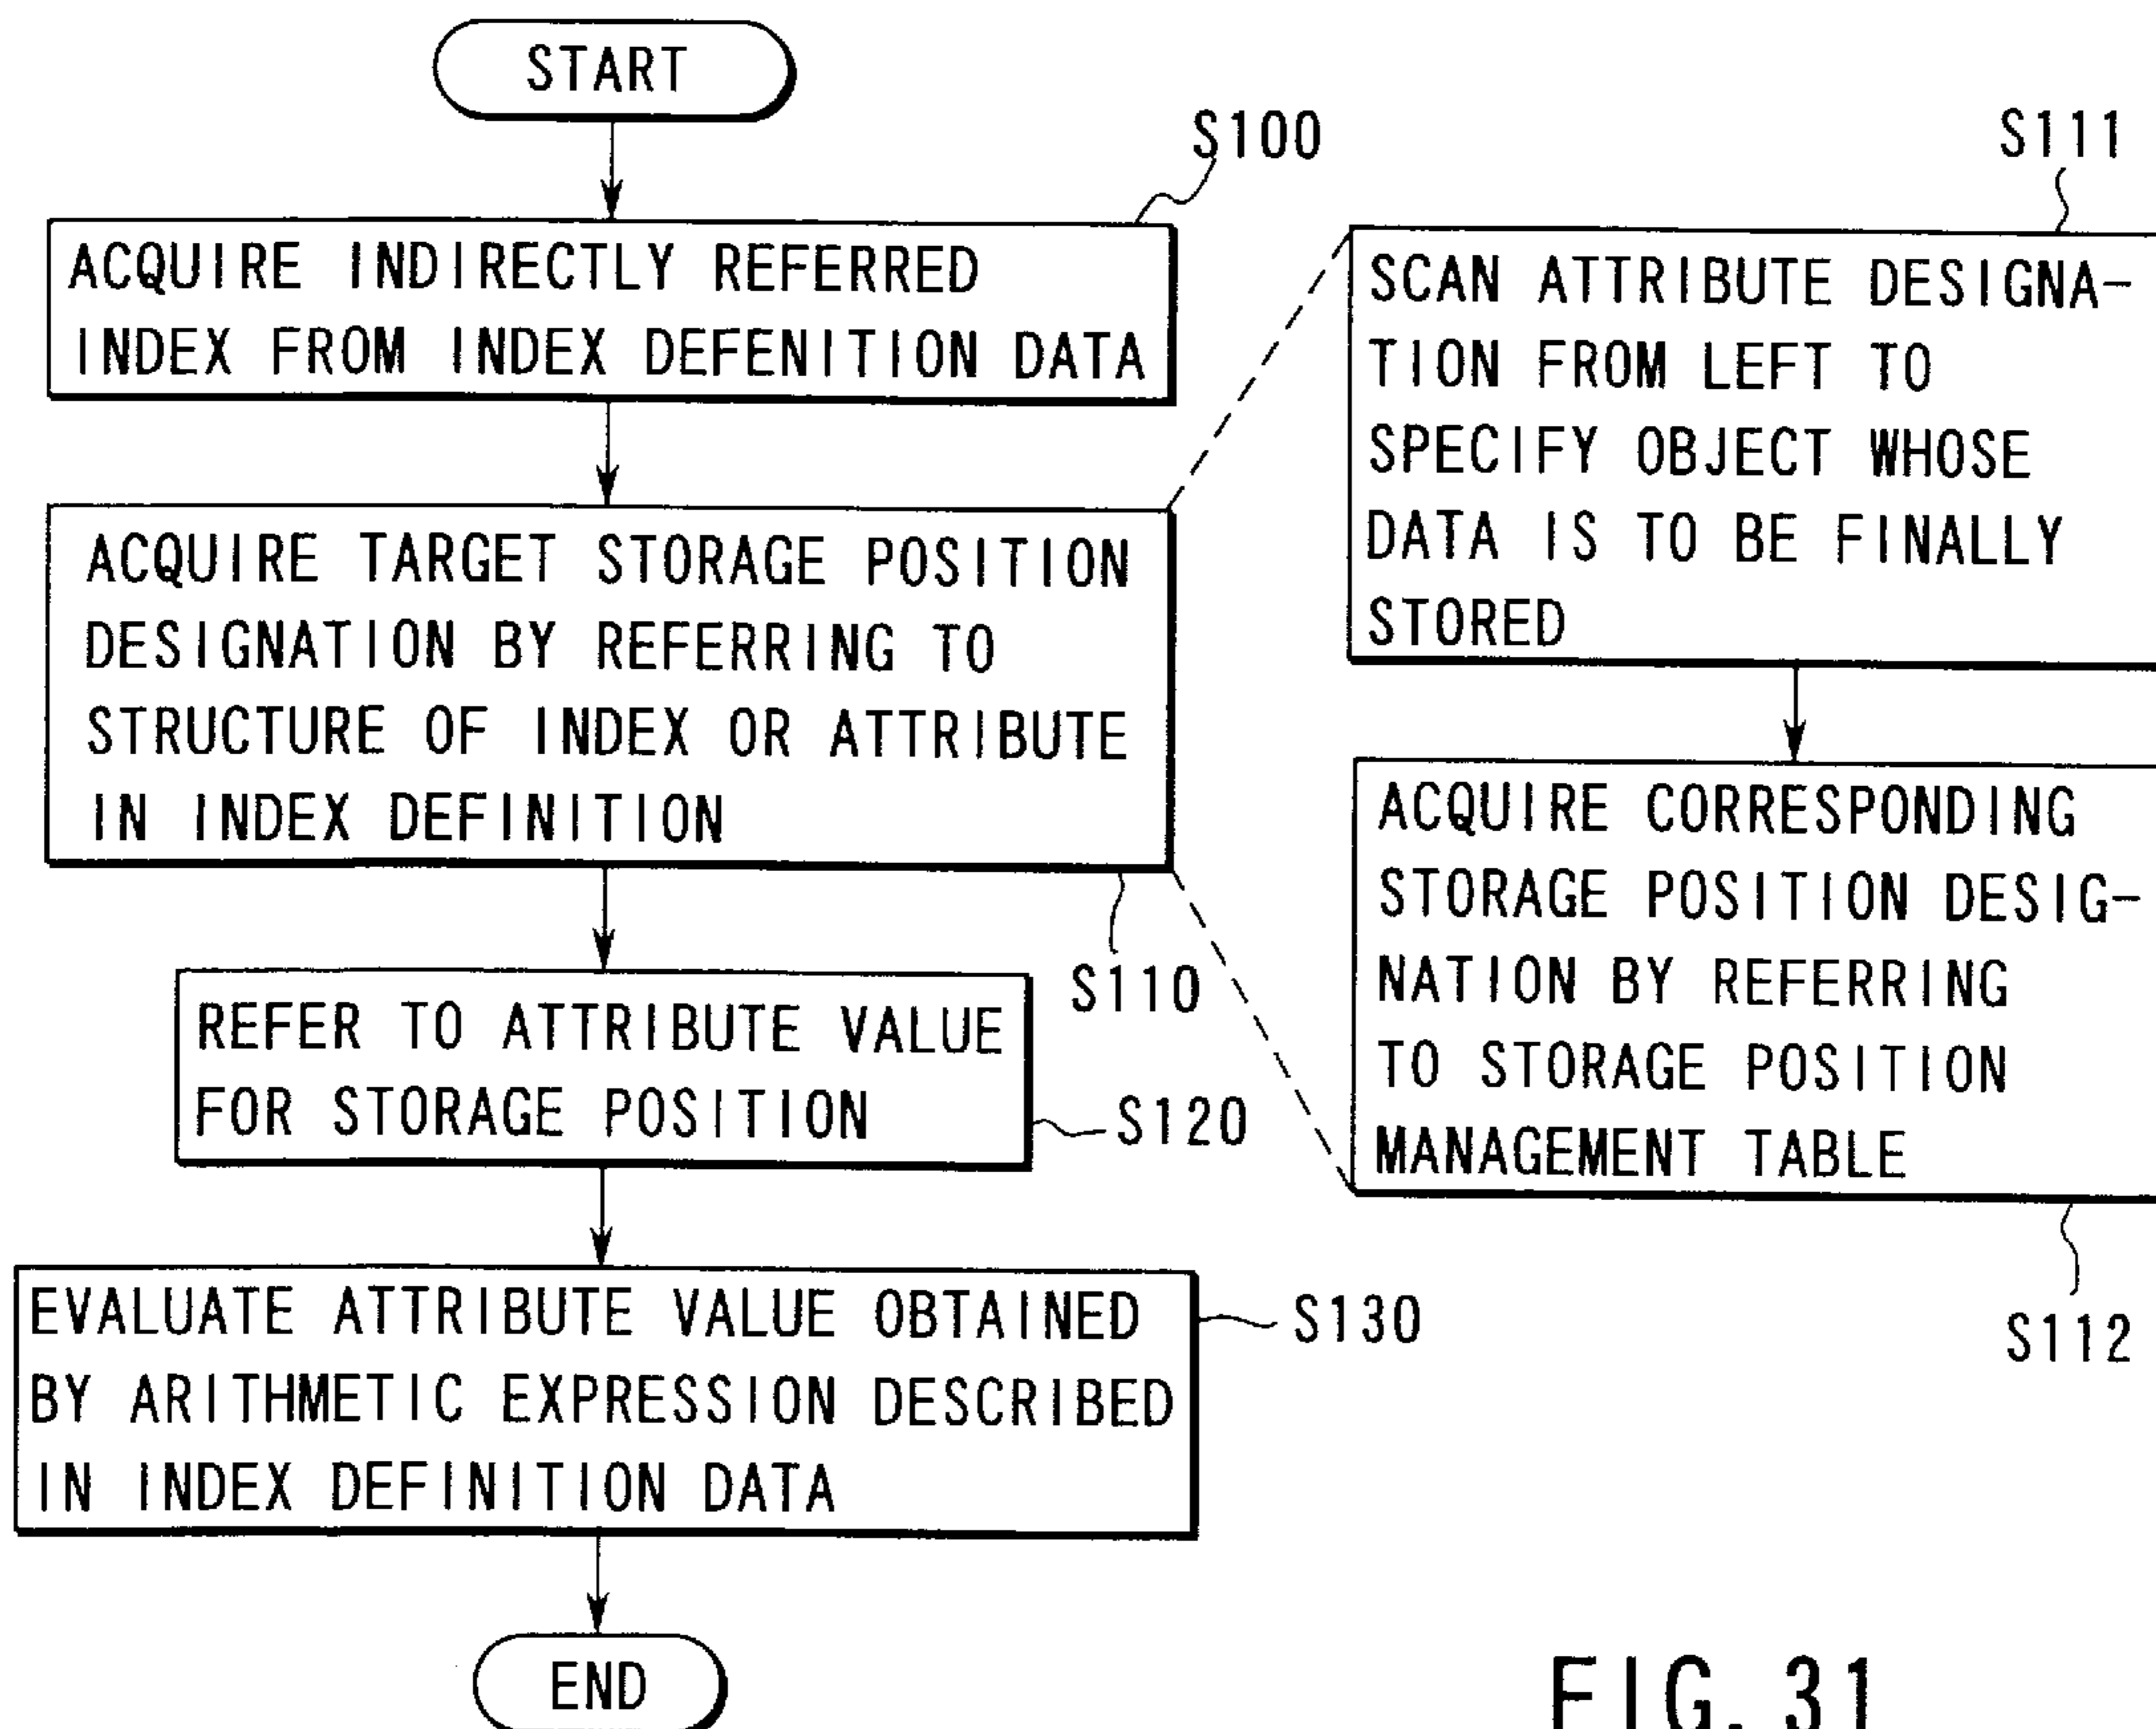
START

S100

ACQUIRE INDIRECTLY REFERRED INDEX FROM INDEX DEFENITION DATA

ACQUIRE TARGET STORAGE POSITION DESIGNATION BY REFERRING TO STRUCTURE OF INDEX OR ATTRIBUTE IN INDEX DEFINITION

S110

REFER TO ATTRIBUTE VALUE FOR STORAGE POSITION

S120

EVALUATE ATTRIBUTE VALUE OBTAINED BY ARITHMETIC EXPRESSION DESCRIBED IN INDEX DEFINITION DATA

S130

END

S111

SCAN ATTRIBUTE DESIGNATION FROM LEFT TO SPECIFY OBJECT WHOSE DATA IS TO BE FINALLY STORED

ACQUIRE CORRESPONDING STORAGE POSITION DESIGNATION BY REFERRING TO STORAGE POSITION MANAGEMENT TABLE

S112

FIG. 31